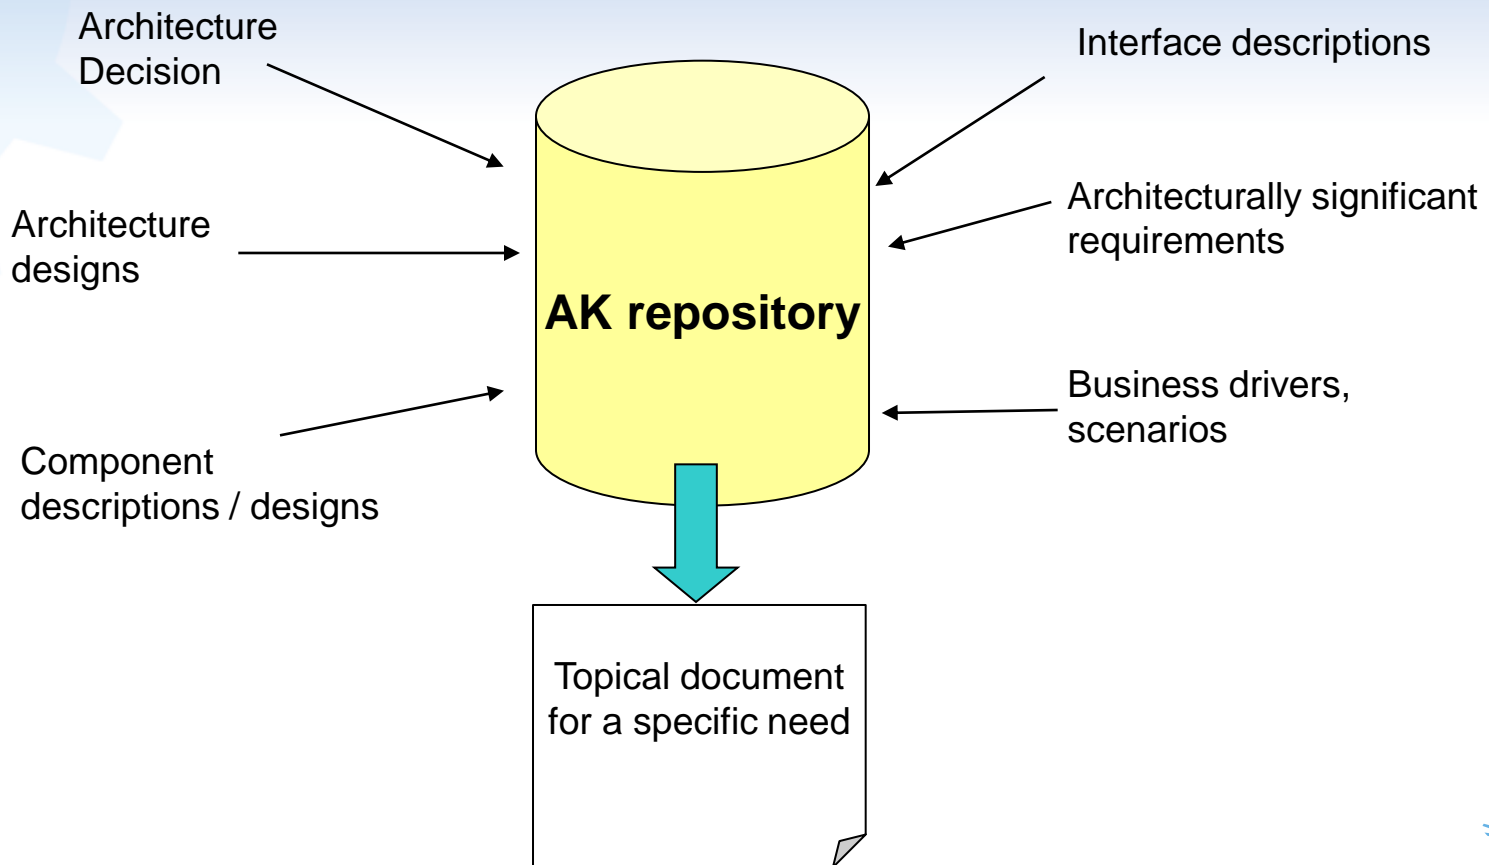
Architecture Decision

Interface descriptions

Architecture designs

Architecturally significant requirements

AK repository

Business drivers, scenarios

Component descriptions / designs

Topical document for a specific need